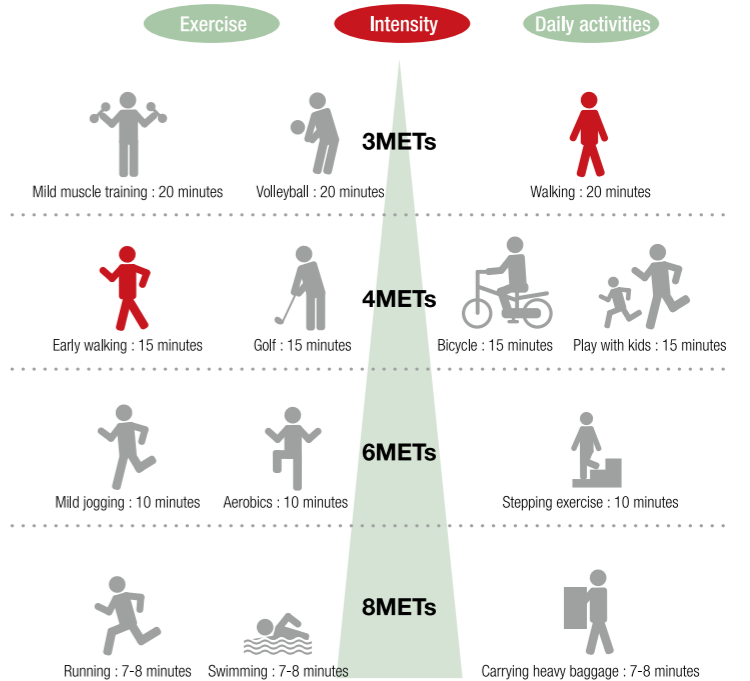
Exercise

Intensity

Daily activities

3METs

Mild muscle training : 20 minutes

Volleyball : 20 minutes

Walking : 20 minutes

4METs

Early walking : 15 minutes

Golf : 15 minutes

Bicycle : 15 minutes

Play with kids : 15 minutes

6METs

Mild jogging : 10 minutes

Aerobics : 10 minutes

Stepping exercise : 10 minutes

8METs

Running : 7-8 minutes

Swimming : 7-8 minutes

Carrying heavy baggage : 7-8 minutes